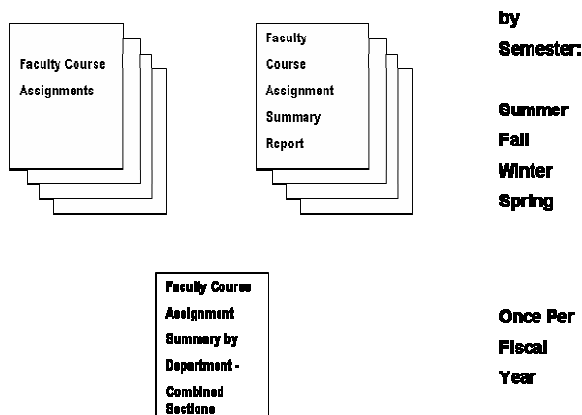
Faculty Course Assignments

Faculty Course Assignment Summary Report

by Semester:

Summer
Fall
Winter
Spring

Faculty Course Assignment Summary by Department - Combined Sections

Once Per Fiscal Year